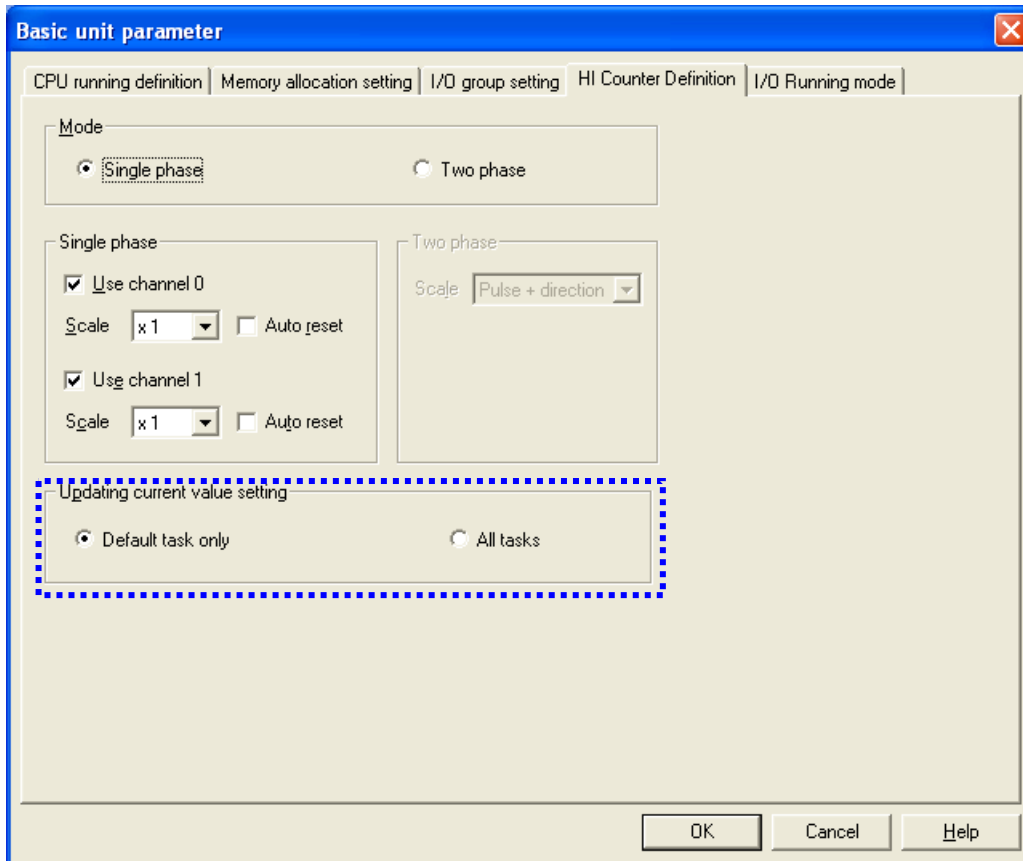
Basic unit parameter

CPU running definition | Memory allocation setting | I/O group setting | HI Counter Definition | I/O Running mode

Mode
Single phase
Two phase

Single phase
Use channel 0
Scale x 1
Auto reset
Use channel 1
Scale x 1
Auto reset

Two phase
Scale Pulse + direction

Updating current value setting
Default task only
All tasks

OK
Cancel
Help